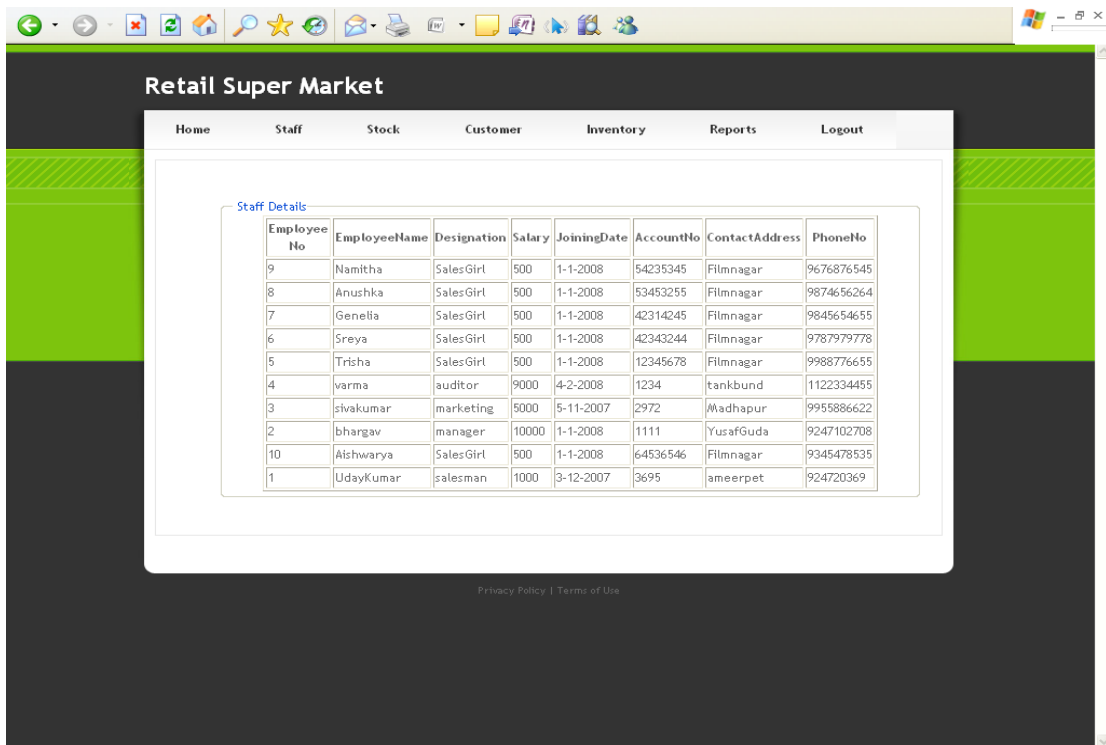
Retail Super Market

Home Staff Stock Customer Inventory Reports Logout

Staff Details

| Employee No | EmployeeName | Designation | Salary | JoiningDate | AccountNo | ContactAddress | PhoneNo |
|---|---|---|---|---|---|---|---|
| 9 | Namitha | SalesGirl | 500 | 1-1-2008 | 54235345 | Filmnagar | 9676876545 |
| 8 | Anushka | SalesGirl | 500 | 1-1-2008 | 53453255 | Filmnagar | 9874656264 |
| 7 | Genelia | SalesGirl | 500 | 1-1-2008 | 42314245 | Filmnagar | 9845654655 |
| 6 | Sreya | SalesGirl | 500 | 1-1-2008 | 42343244 | Filmnagar | 9787979778 |
| 5 | Trisha | SalesGirl | 500 | 1-1-2008 | 12345678 | Filmnagar | 9988776655 |
| 4 | varma | auditor | 9000 | 4-2-2008 | 1234 | tankbund | 1122334455 |
| 3 | sivakumar | marketing | 5000 | 5-11-2007 | 2972 | Madhapur | 9955886622 |
| 2 | bhargav | manager | 10000 | 1-1-2008 | 1111 | YusafGuda | 9247102708 |
| 10 | Aishwarya | SalesGirl | 500 | 1-1-2008 | 64536546 | Filmnagar | 9345478535 |
| 1 | UdayKumar | salesman | 1000 | 3-12-2007 | 3695 | ameerpet | 924720369 |

Privacy Policy | Terms of Use